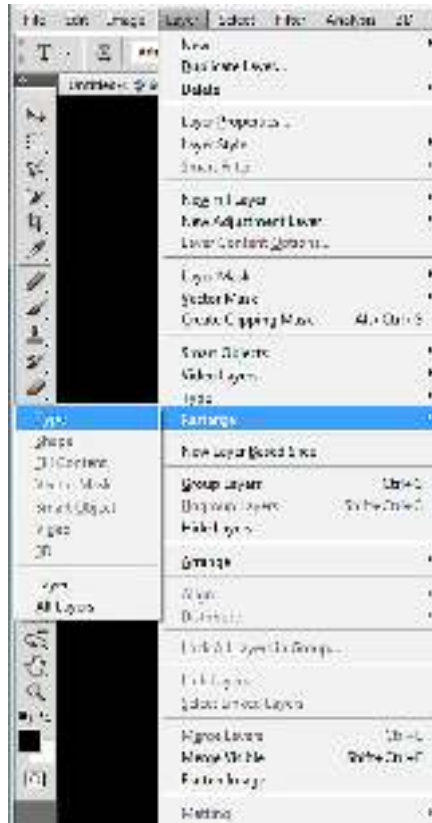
File Edit Image Layer Select Filter Analysis 3D

Untitled-1 @

New
Duplicate Layer...
Delete

Layer Properties...
Layer Style
Smart Filter

New Fill Layer
New Adjustment Layer
Layer Content Options...

Layer Mask
Vector Mask
Create Clipping Mask Alt+Ctrl+G

Smart Objects
Video Layers
Type
Rasterize

New Layer Based Slice

Group Layers Ctrl+G
Ungroup Layers Shift+Ctrl+G
Hide Layers

Arrange

Align
Distribute

Lock All Layers In Group...

Link Layers
Select Linked Layers

Merge Layers Ctrl+E
Merge Visible Shift+Ctrl+E
Flatten Image

Matting

Type
Shape
3D Content
Vector Mask
Smart Object
Video
3D

Layer
All Layers